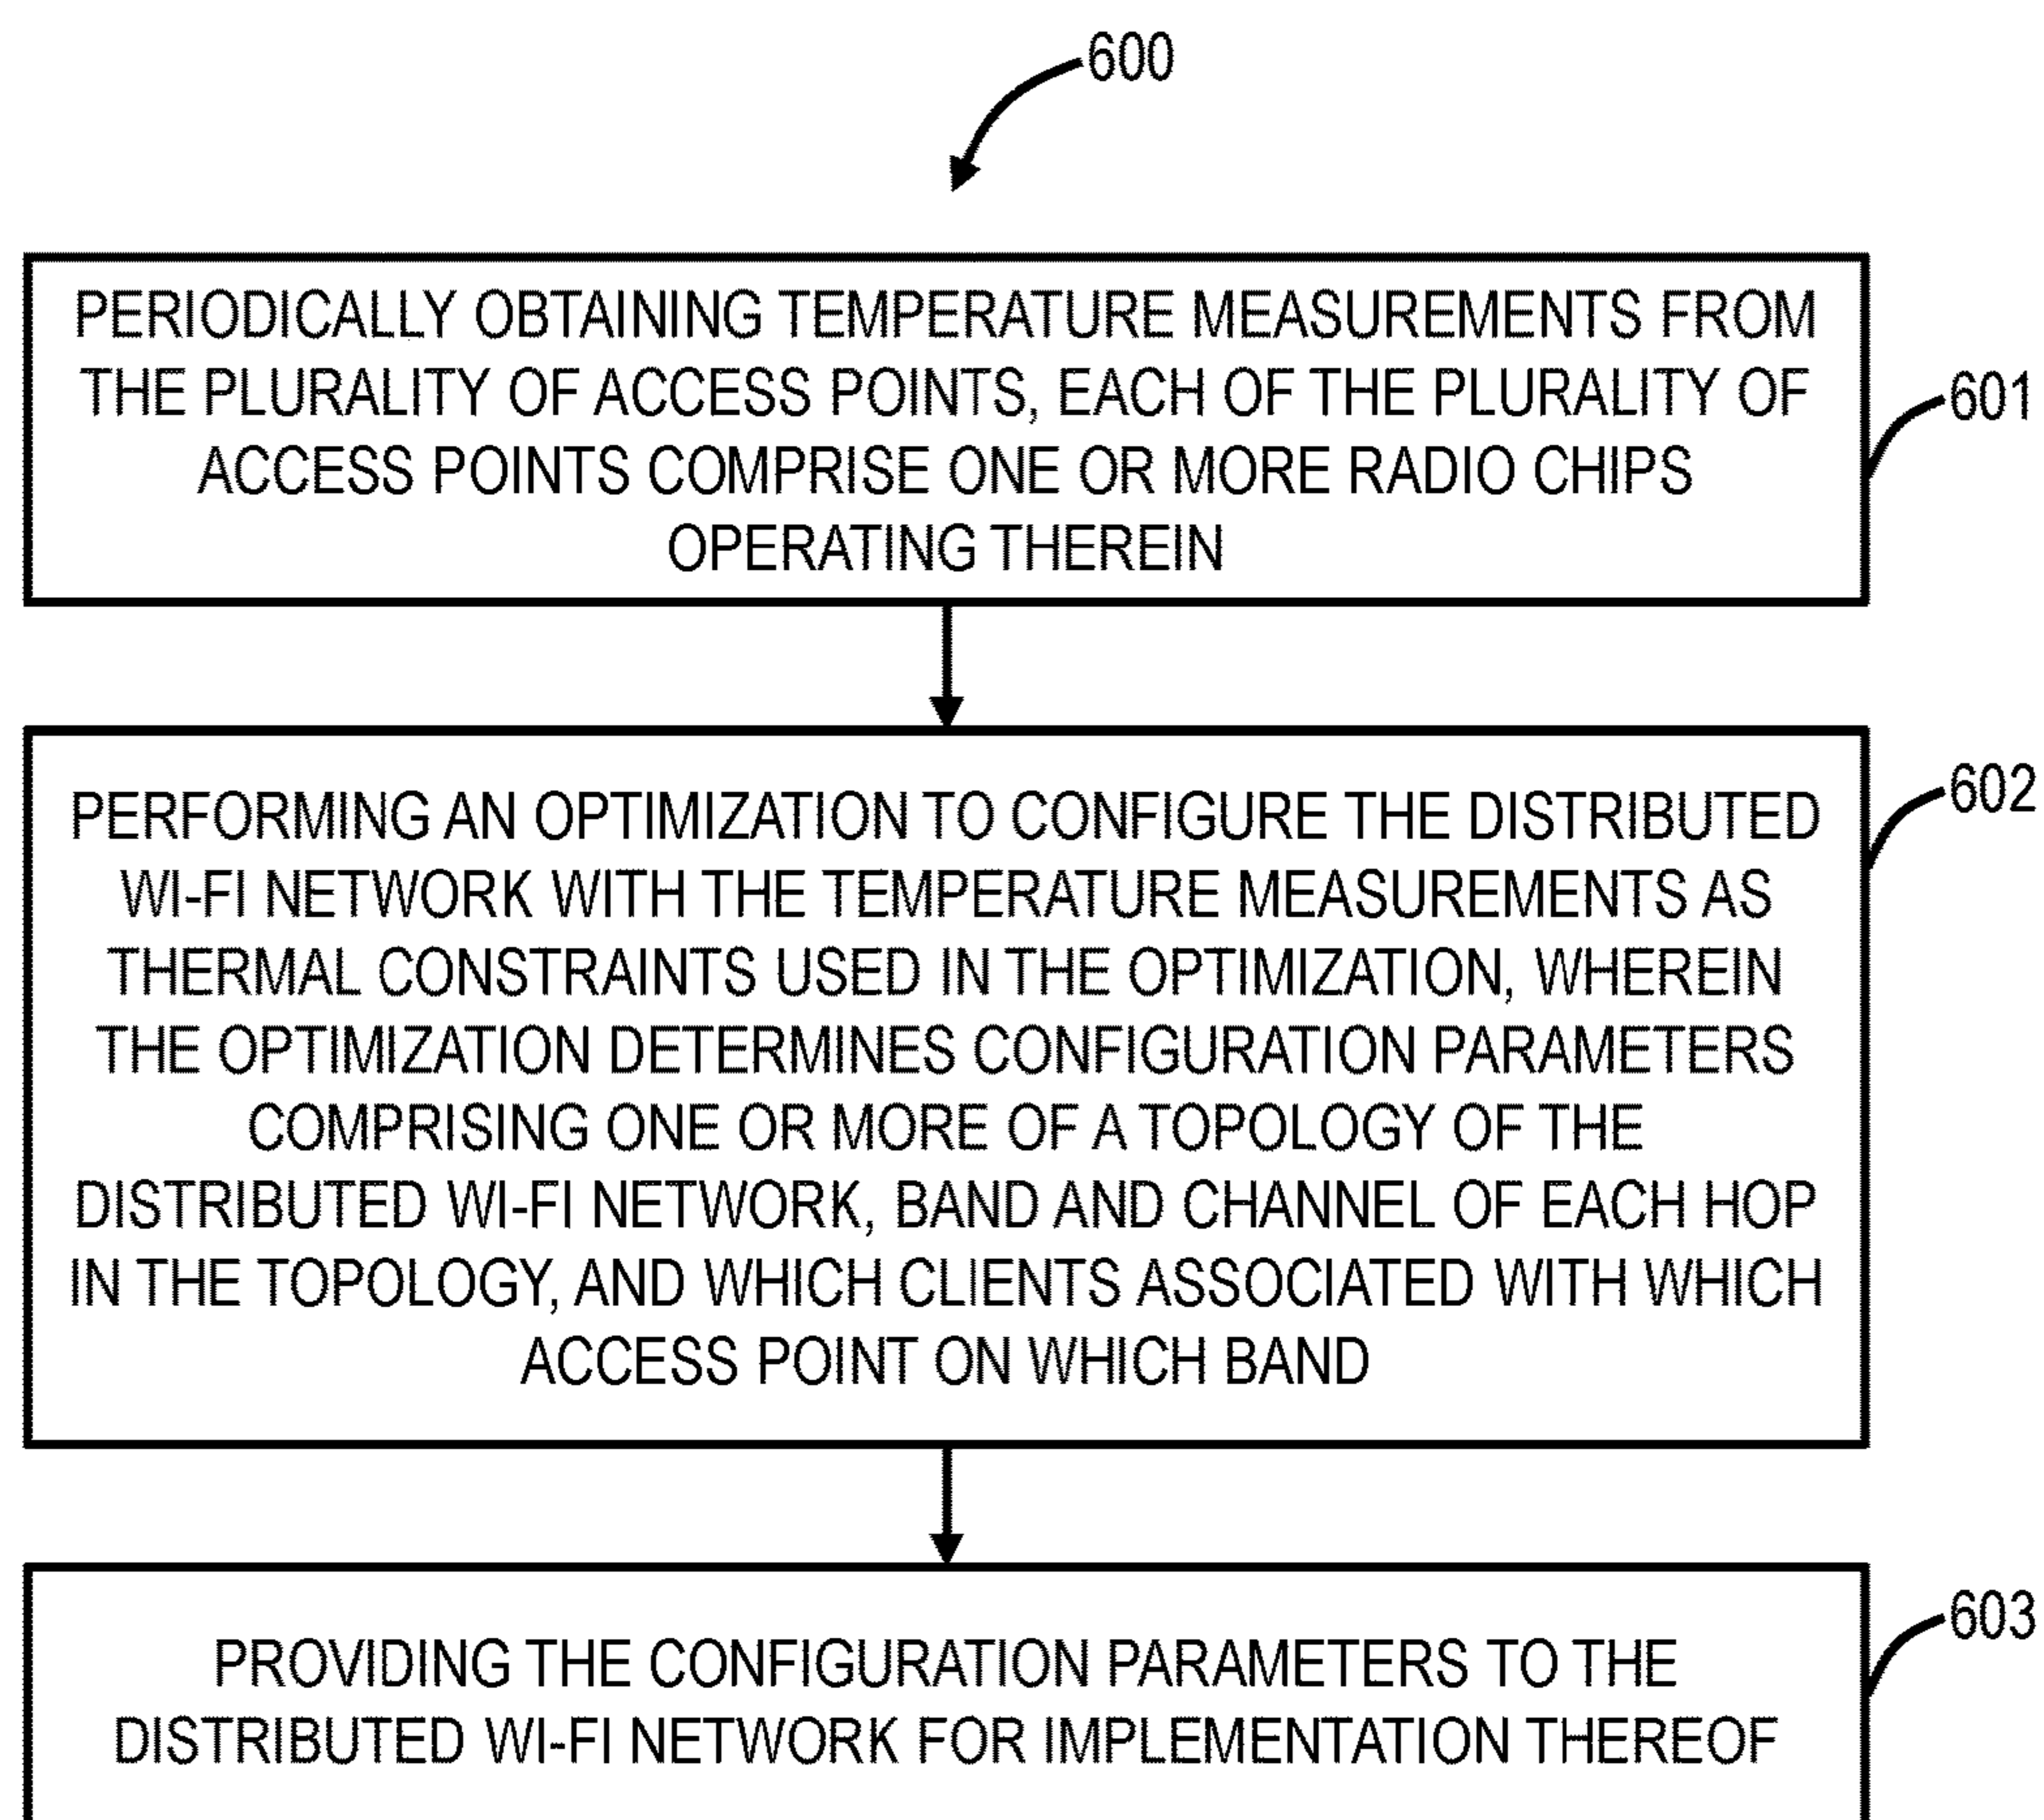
600

PERIODICALLY OBTAINING TEMPERATURE MEASUREMENTS FROM THE PLURALITY OF ACCESS POINTS, EACH OF THE PLURALITY OF ACCESS POINTS COMPRISE ONE OR MORE RADIO CHIPS OPERATING THEREIN

601

PERFORMING AN OPTIMIZATION TO CONFIGURE THE DISTRIBUTED WI-FI NETWORK WITH THE TEMPERATURE MEASUREMENTS AS THERMAL CONSTRAINTS USED IN THE OPTIMIZATION, WHEREIN THE OPTIMIZATION DETERMINES CONFIGURATION PARAMETERS COMPRISING ONE OR MORE OF A TOPOLOGY OF THE DISTRIBUTED WI-FI NETWORK, BAND AND CHANNEL OF EACH HOP IN THE TOPOLOGY, AND WHICH CLIENTS ASSOCIATED WITH WHICH ACCESS POINT ON WHICH BAND

602

PROVIDING THE CONFIGURATION PARAMETERS TO THE DISTRIBUTED WI-FI NETWORK FOR IMPLEMENTATION THEREOF

603